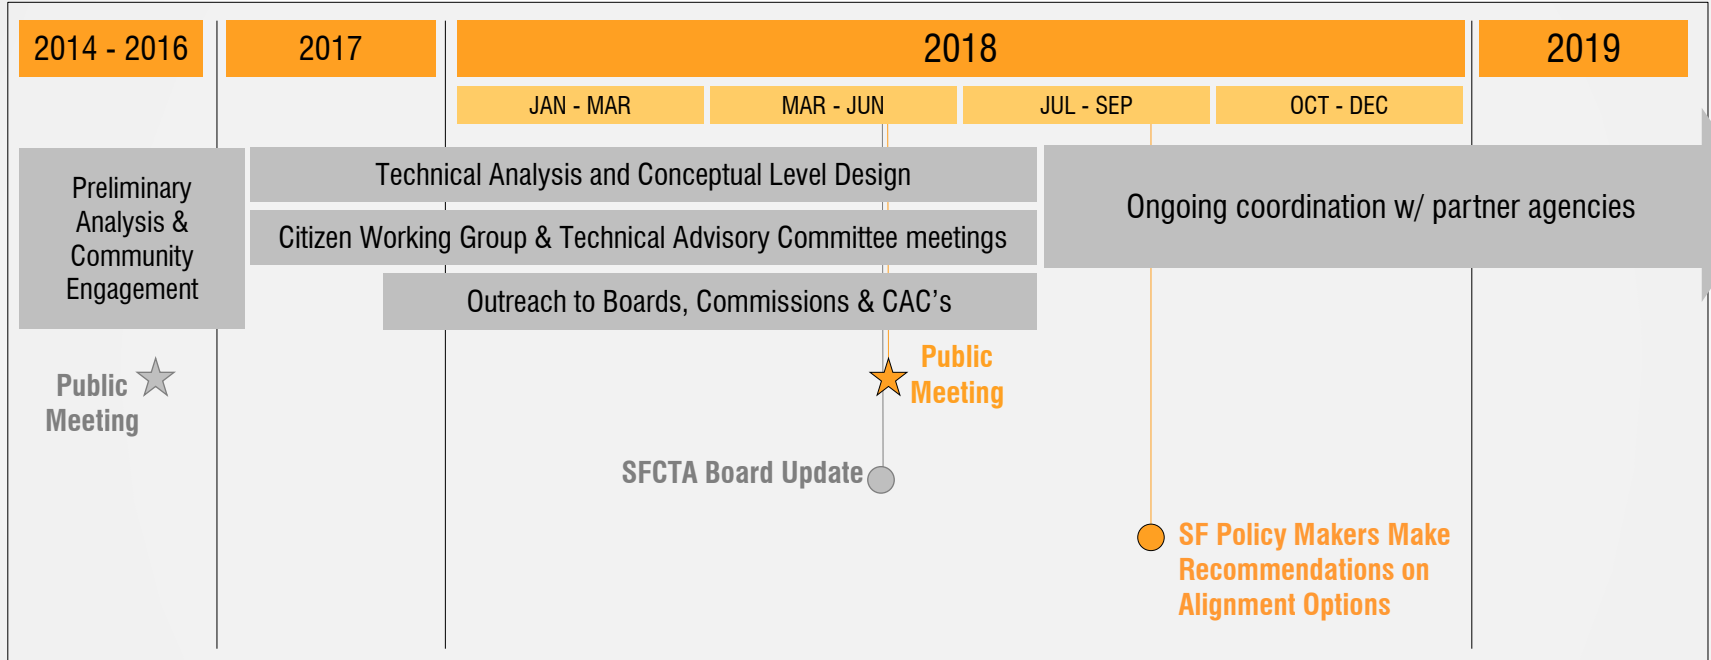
2014 - 2016

2017

2018

2019

JAN - MAR

MAR - JUN

JUL - SEP

OCT - DEC

Preliminary Analysis & Community Engagement

Technical Analysis and Conceptual Level Design

Citizen Working Group & Technical Advisory Committee meetings

Outreach to Boards, Commissions & CAC's

Ongoing coordination w/ partner agencies

Public Meeting

Public Meeting

SFCTA Board Update

SF Policy Makers Make Recommendations on Alignment Options